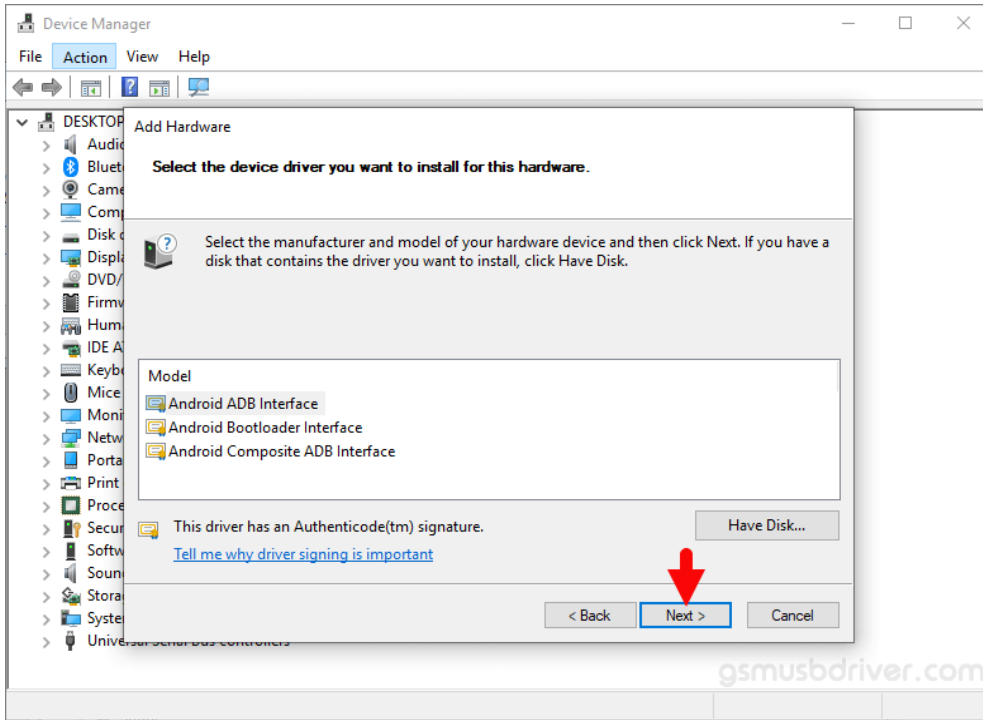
Device Manager
File Action View Help
DESKTOP
Audio
Blueto
Came
Comp
Disk d
Displa
DVD/
Firmw
Huma
IDE A
Keybo
Mice
Moni
Netw
Porta
Print
Proce
Secur
Softw
Soun
Stora
Syste
Universal Serial Bus controllers

Add Hardware
Select the device driver you want to install for this hardware.
Select the manufacturer and model of your hardware device and then click Next. If you have a disk that contains the driver you want to install, click Have Disk.
Model
Android ADB Interface
Android Bootloader Interface
Android Composite ADB Interface
This driver has an Authenticode(tm) signature.
Tell me why driver signing is important
Have Disk...
< Back
Next >
Cancel
gsmusbdriver.com